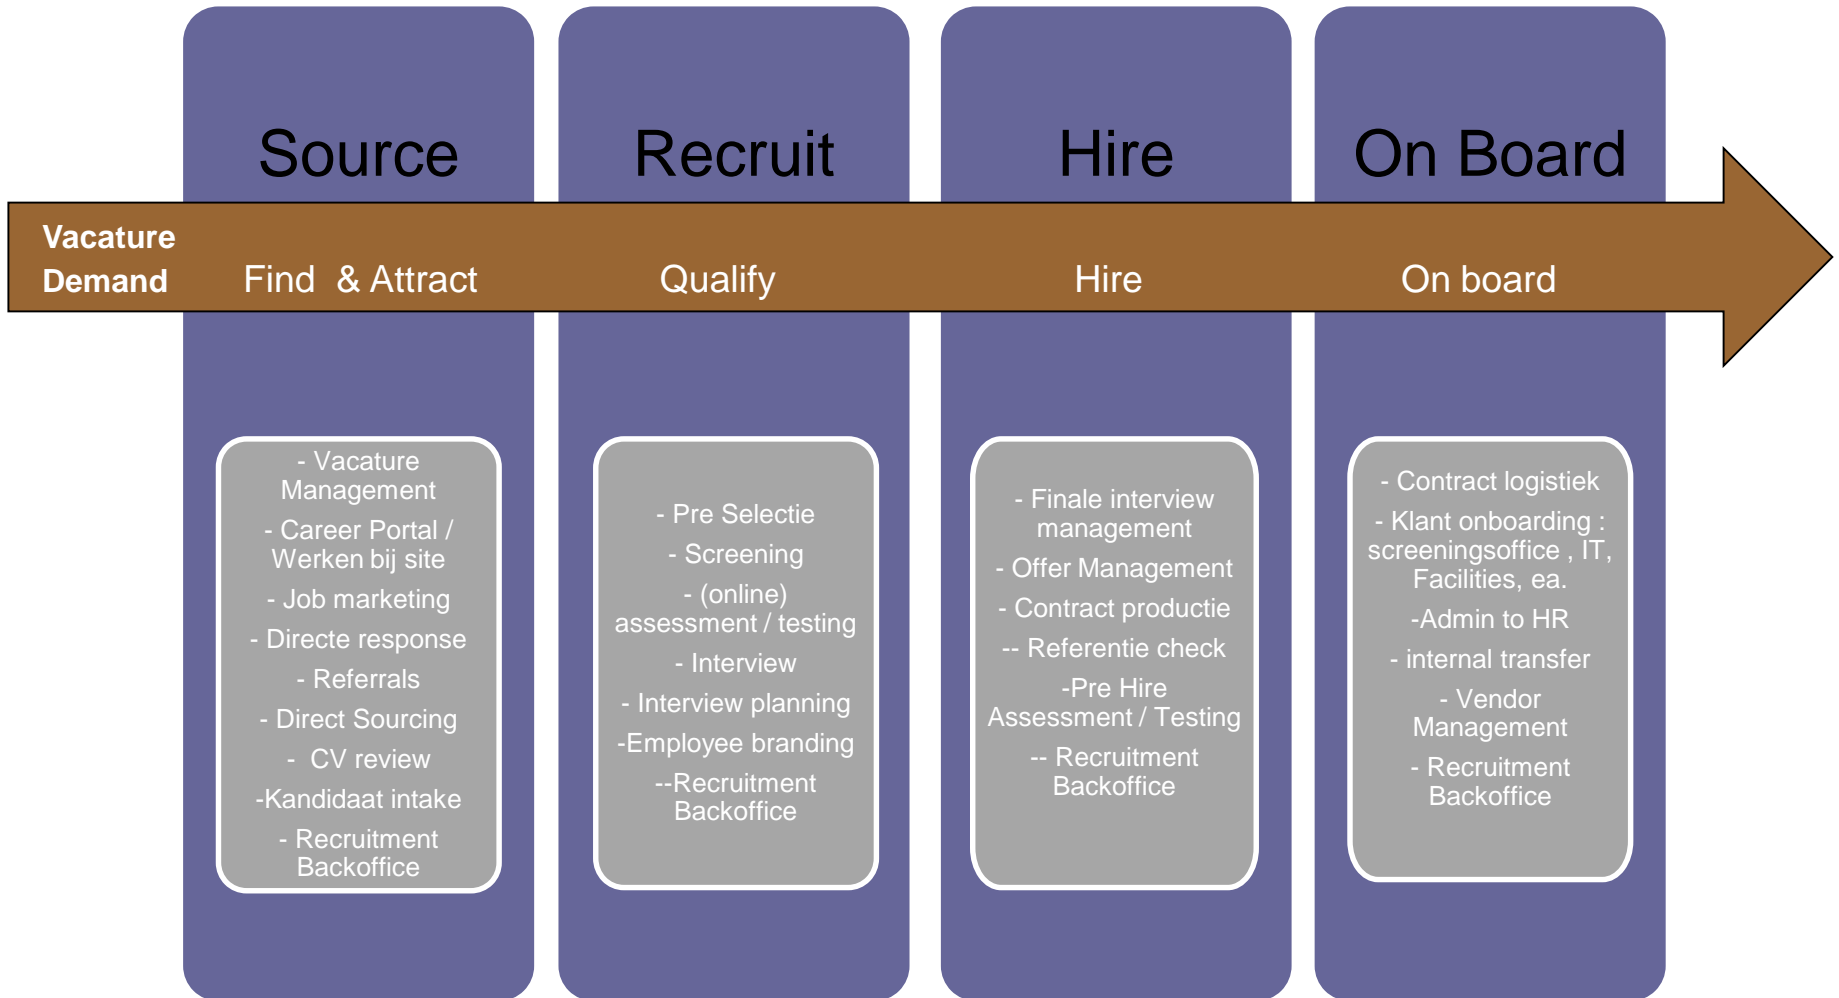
Source

Recruit

Hire

On Board

Vacature Demand

Find & Attract

Qualify

Hire

On board

- Vacature Management
- Career Portal / Werken bij site
- Job marketing
- Directe response
- Referrals
- Direct Sourcing
- CV review
-Kandidaat intake
- Recruitment Backoffice

- Pre Selectie
- Screening
- (online) assessment / testing
- Interview
- Interview planning
-Employee branding
--Recruitment Backoffice

- Finale interview management
- Offer Management
- Contract productie
-- Referentie check
-Pre Hire Assessment / Testing
-- Recruitment Backoffice

- Contract logistiek
- Klant onboarding : screeningsoffice , IT, Facilities, ea.
-Admin to HR
- internal transfer
- Vendor Management
- Recruitment Backoffice